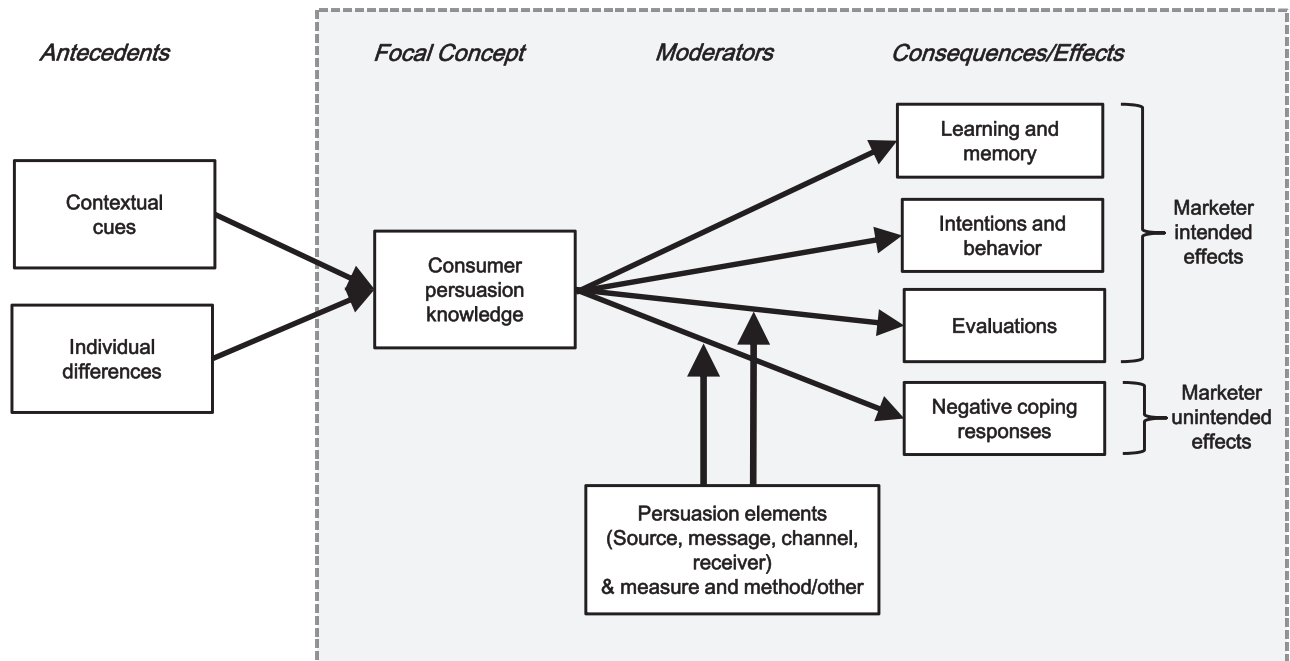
Antecedents

Focal Concept

Moderators

Consequences/Effects

Contextual cues

Individual differences

Consumer persuasion knowledge

Learning and memory

Intentions and behavior

Evaluations

Negative coping responses

Marketer intended effects

Marketer unintended effects

Persuasion elements (Source, message, channel, receiver) & measure and method/other